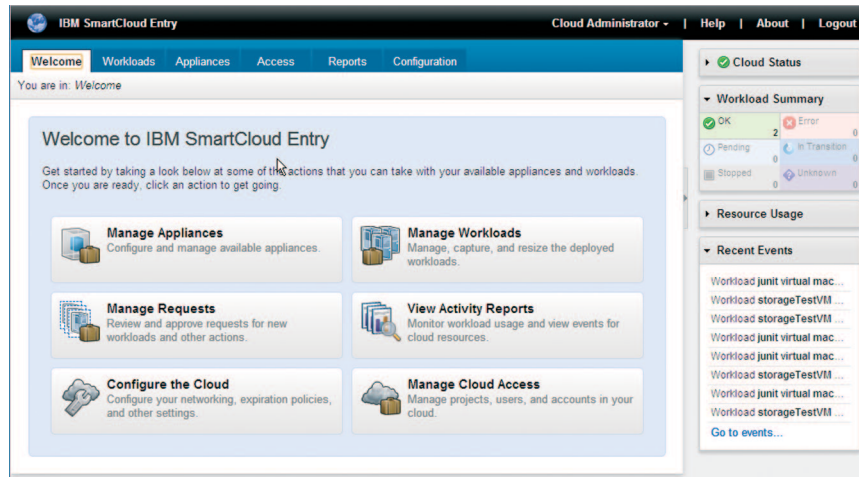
IBM SmartCloud Entry

Cloud Administrator ▾ | Help | About | Logout

Welcome | Workloads | Appliances | Access | Reports | Configuration

You are in: Welcome

Welcome to IBM SmartCloud Entry

Get started by taking a look below at some of the actions that you can take with your available appliances and workloads. Once you are ready, click an action to get going.

Manage Appliances
Configure and manage available appliances.

Manage Workloads
Manage, capture, and resize the deployed workloads.

Manage Requests
Review and approve requests for new workloads and other actions.

View Activity Reports
Monitor workload usage and view events for cloud resources.

Configure the Cloud
Configure your networking, expiration policies, and other settings.

Manage Cloud Access
Manage projects, users, and accounts in your cloud.

Cloud Status

Workload Summary

| OK 2 | Error 0 |
|---|---|
| Pending 0 | In Transition 0 |
| Stopped 0 | Unknown 0 |

Resource Usage

Recent Events

Workload junit virtual mac...
Workload storageTestVM ...
Workload storageTestVM ...
Workload junit virtual mac...
Workload junit virtual mac...
Workload storageTestVM ...
Workload junit virtual mac...
Workload storageTestVM ...
Go to events...